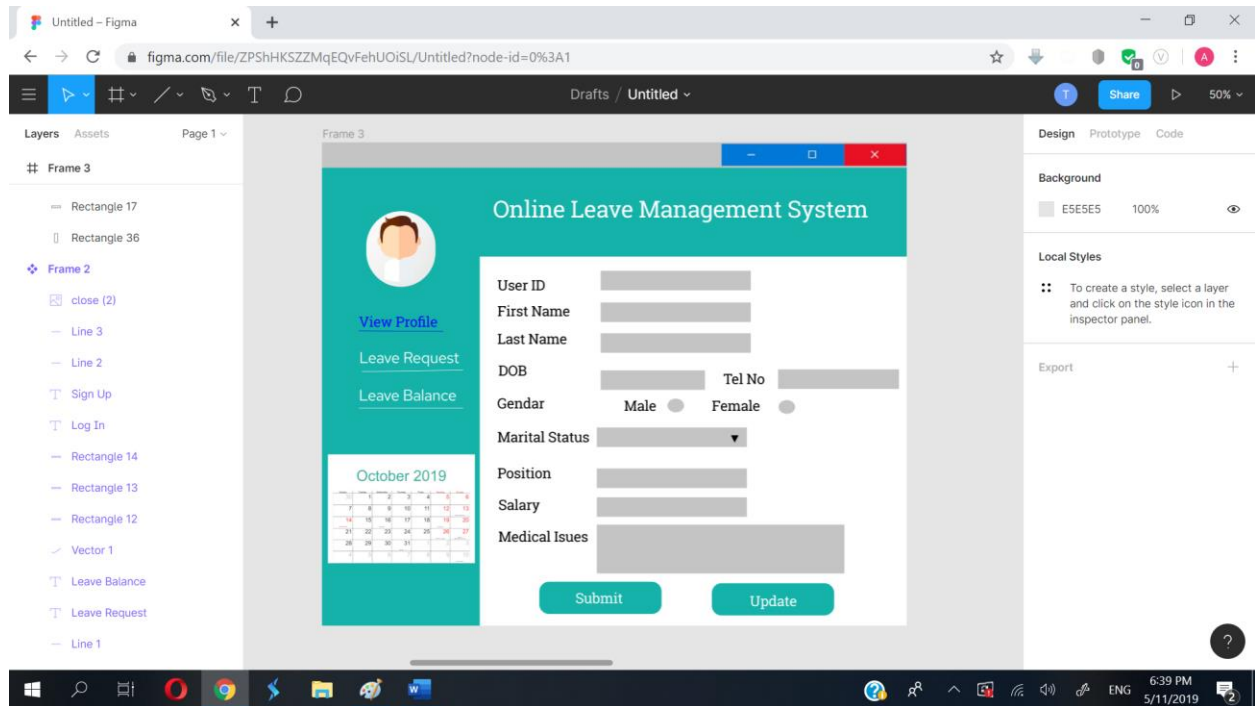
Untitled – Figma
figma.com/file/ZPShHKSZZMqEQvFehUOiSL/Untitled?node-id=0%3A1
Drafts / Untitled
Share
50%
Layers Assets Page 1
Frame 3
Rectangle 17
Rectangle 36
Frame 2
close (2)
Line 3
Line 2
Sign Up
Log In
Rectangle 14
Rectangle 13
Rectangle 12
Vector 1
Leave Balance
Leave Request
Line 1
Frame 3
Online Leave Management System
View Profile
Leave Request
Leave Balance
October 2019
User ID
First Name
Last Name
DOB
Tel No
Gendar
Male
Female
Marital Status
Position
Salary
Medical Isues
Submit
Update
Design Prototype Code
Background
E5E5E5 100%
Local Styles
To create a style, select a layer and click on the style icon in the inspector panel.
Export
ENG
6:39 PM
5/11/2019